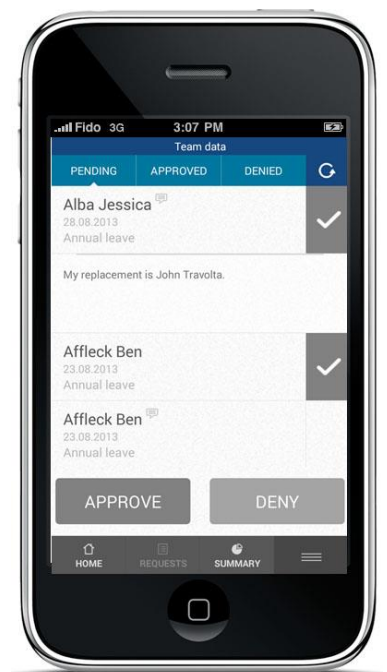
Fido 3G 3:07 PM

Team data

PENDING APPROVED DENIED

Alba Jessica
28.08.2013
Annual leave

My replacement is John Travolta.

Affleck Ben
23.08.2013
Annual leave

Affleck Ben
23.08.2013
Annual leave

APPROVE DENY

HOME REQUESTS SUMMARY